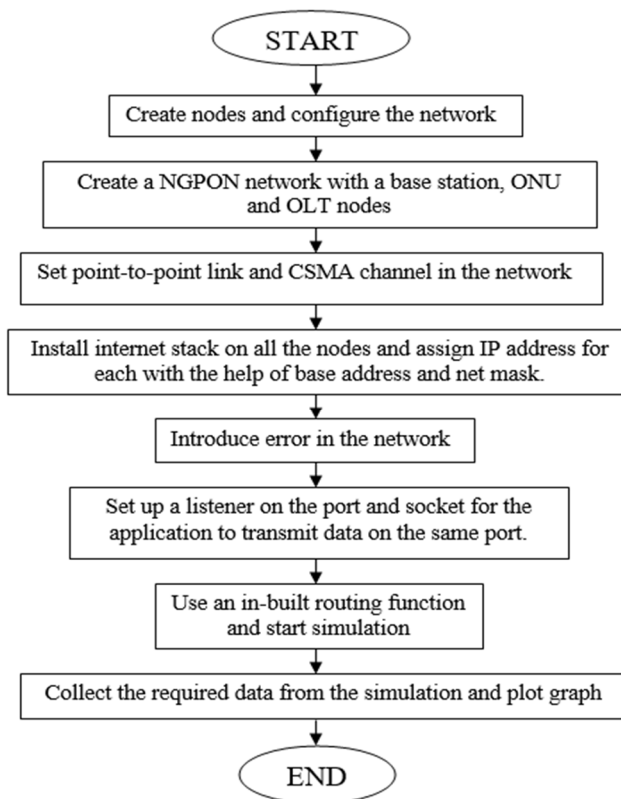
START

Create nodes and configure the network

Create a NGPON network with a base station, ONU and OLT nodes

Set point-to-point link and CSMA channel in the network

Install internet stack on all the nodes and assign IP address for each with the help of base address and net mask.

Introduce error in the network

Set up a listener on the port and socket for the application to transmit data on the same port.

Use an in-built routing function and start simulation

Collect the required data from the simulation and plot graph

END